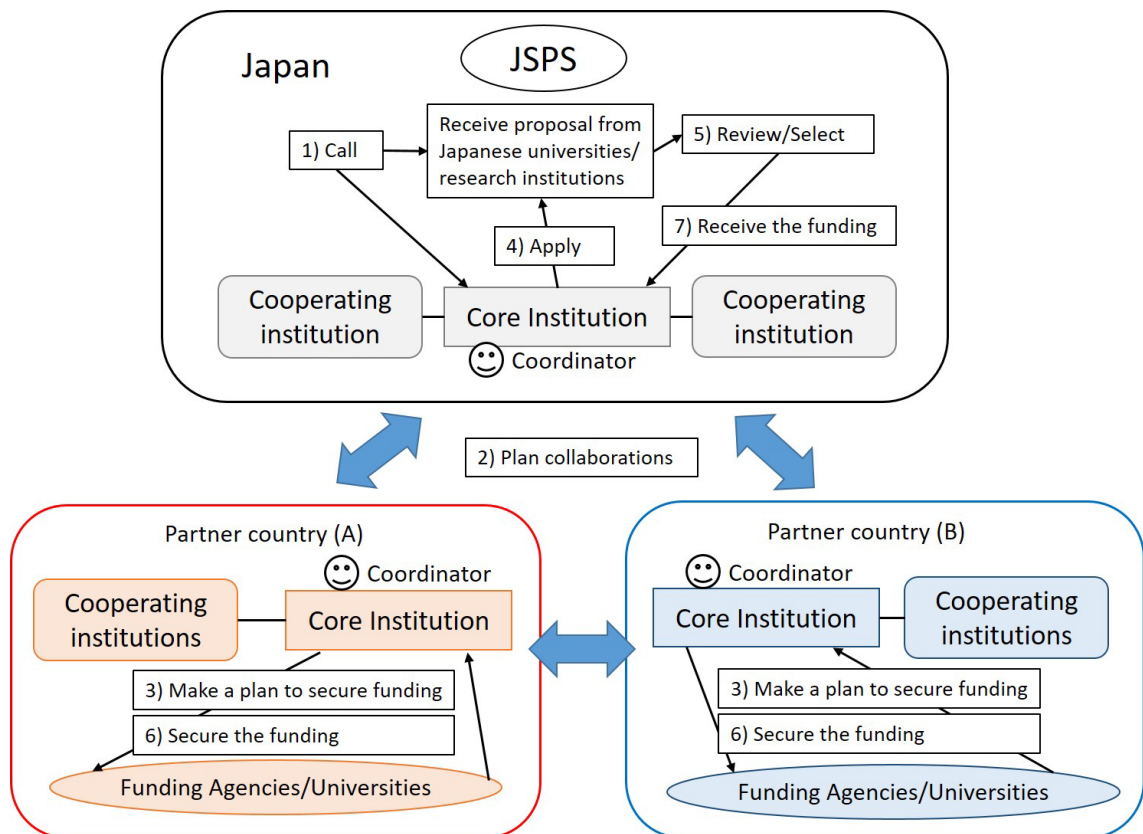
Japan

JSPS

1) Call

Receive proposal from Japanese universities/ research institutions

5) Review/Select

4) Apply

7) Receive the funding

Cooperating institution

Core Institution

Cooperating institution

Coordinator

2) Plan collaborations

Partner country (A)

Coordinator

Cooperating institutions

Core Institution

3) Make a plan to secure funding

6) Secure the funding

Funding Agencies/Universities

Partner country (B)

Coordinator

Core Institution

Cooperating institutions

3) Make a plan to secure funding

6) Secure the funding

Funding Agencies/Universities